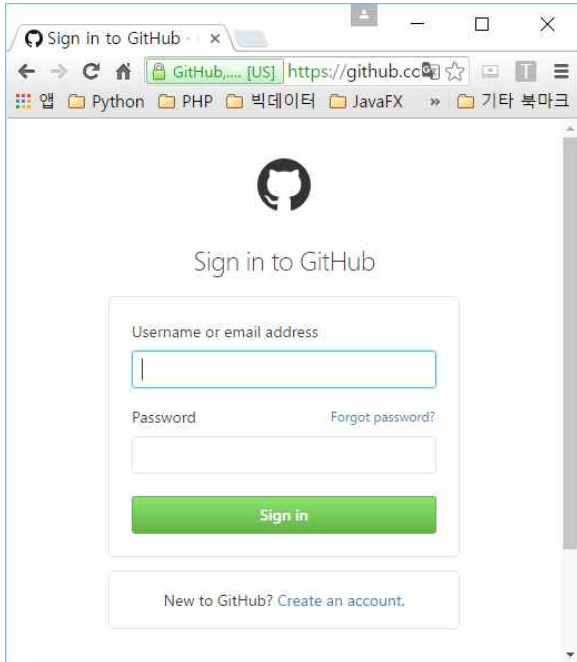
Sign in to GitHub ×

GitHub,... [US] https://github.co

앱 Python PHP 빅데이터 JavaFX » 기타 북마크

Sign in to GitHub

Username or email address

Password

Forgot password?

Sign in

New to GitHub? Create an account.